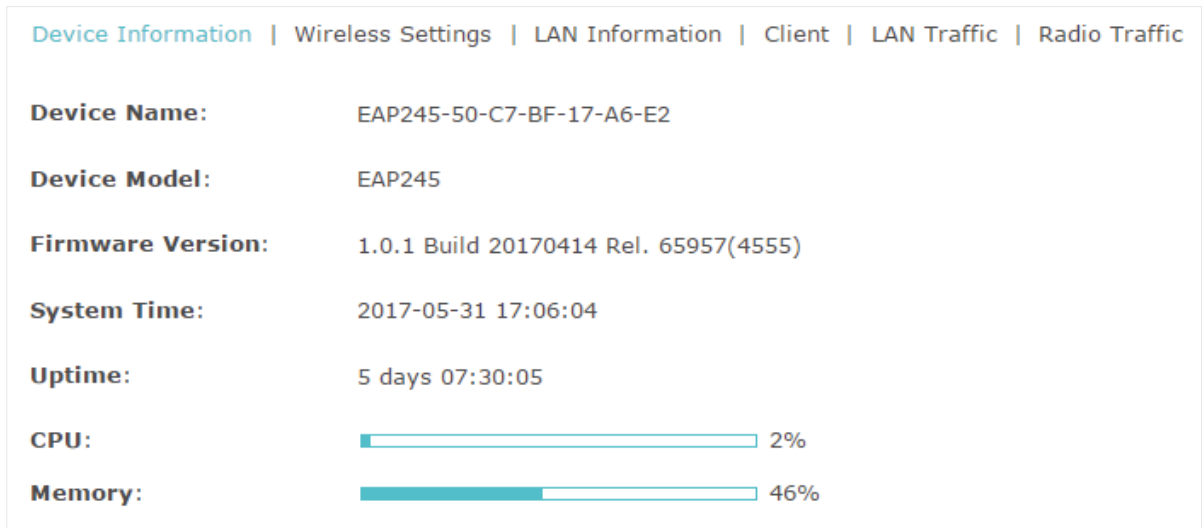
Device Information | Wireless Settings | LAN Information | Client | LAN Traffic | Radio Traffic

Device Name: EAP245-50-C7-BF-17-A6-E2

Device Model: EAP245

Firmware Version: 1.0.1 Build 20170414 Rel. 65957(4555)

System Time: 2017-05-31 17:06:04

Uptime: 5 days 07:30:05

CPU: 2%

Memory: 46%